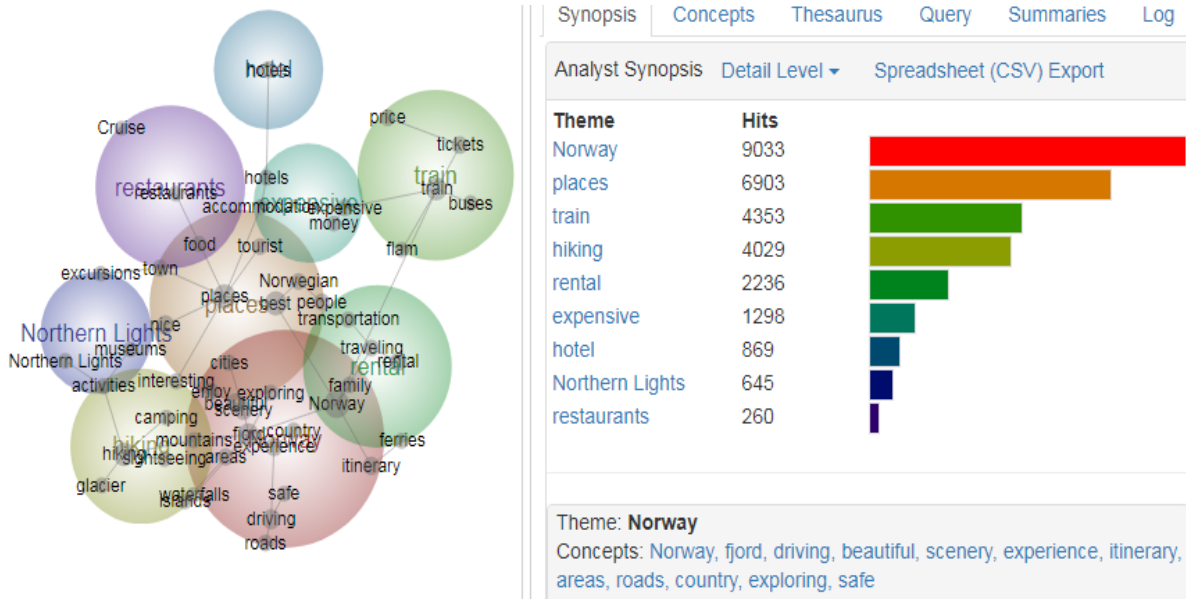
hotel
hotels
Cruise
restaurants
restaurants
hotels
accommodation
expensive
expensive
money
price
tickets
train
train
buses
food
tourist
flam
excursions
town
Norwegian
places
places
best
people
transportation
Northern Lights
nice
museums
Northern Lights
traveling
rental
rental
cities
activities
interesting
enjoy
exploring
family
beautiful
scenery
Norway
camping
mountains
fjord
country
Norway
hiking
hiking
sightseeing
areas
experience
ferries
itinerary
glacier
waterfalls
islands
safe
driving
roads

Synopsis | Concepts | Thesaurus | Query | Summaries | Log

Analyst Synopsis | Detail Level | Spreadsheet (CSV) Export

| Theme | Hits |
|---|---|
| Norway | 9033 |
| places | 6903 |
| train | 4353 |
| hiking | 4029 |
| rental | 2236 |
| expensive | 1298 |
| hotel | 869 |
| Northern Lights | 645 |
| restaurants | 260 |

Theme: Norway
Concepts: Norway, fjord, driving, beautiful, scenery, experience, itinerary, areas, roads, country, exploring, safe